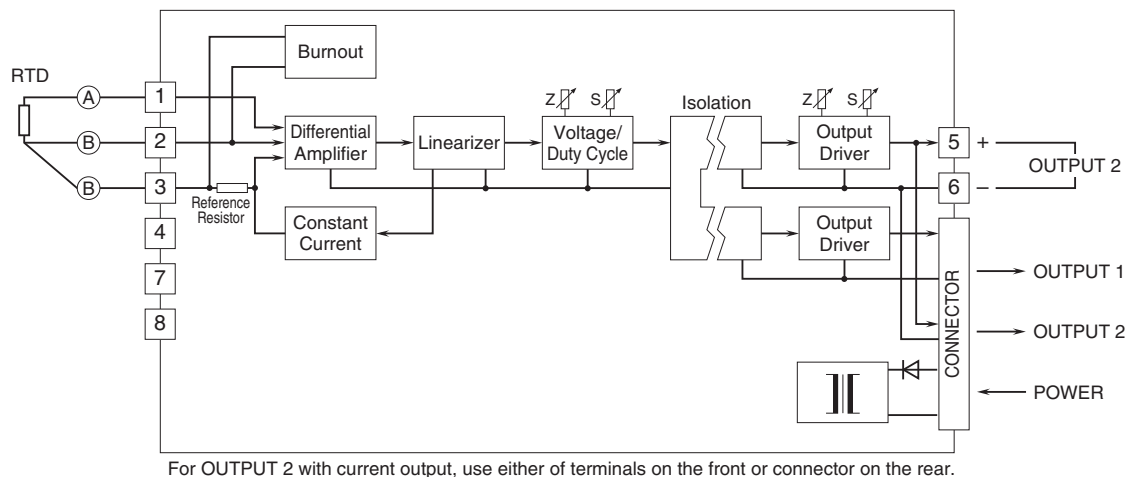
RTD
A
B
B
1
2
3
4
7
8
Reference Resistor
Burnout
Differential Amplifier
Constant Current
Linearizer
Z S
Voltage/ Duty Cycle
Isolation
Z S
Output Driver
Output Driver
5 +
6 –
OUTPUT 2
CONNECTOR
OUTPUT 1
OUTPUT 2
POWER

For OUTPUT 2 with current output, use either of terminals on the front or connector on the rear.